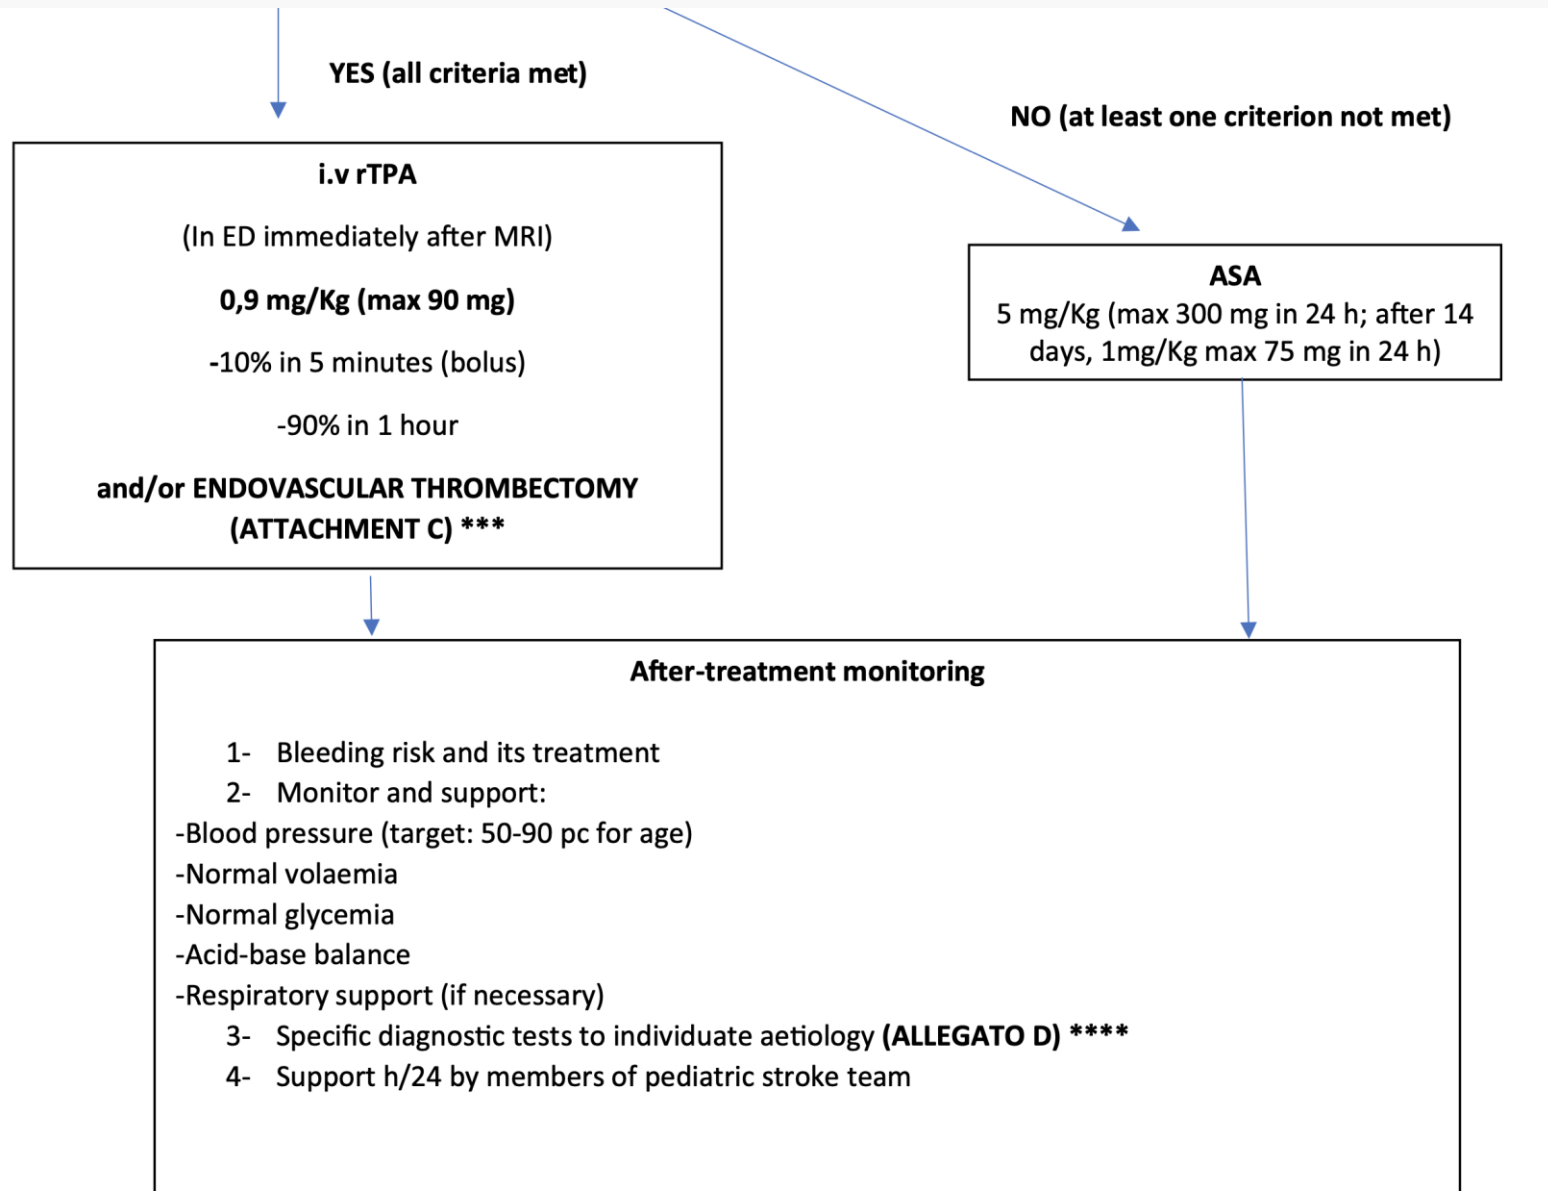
YES (all criteria met)

NO (at least one criterion not met)

i.v rTPA

(In ED immediately after MRI)

0,9 mg/Kg (max 90 mg)

-10% in 5 minutes (bolus)

-90% in 1 hour

and/or ENDOVASCULAR THROMBECTOMY (ATTACHMENT C) ***

ASA
5 mg/Kg (max 300 mg in 24 h; after 14 days, 1mg/Kg max 75 mg in 24 h)

After-treatment monitoring

1- Bleeding risk and its treatment
2- Monitor and support:
-Blood pressure (target: 50-90 pc for age)
-Normal volaemia
-Normal glycemia
-Acid-base balance
-Respiratory support (if necessary)
3- Specific diagnostic tests to individuate aetiology (ALLEGATO D) ****
4- Support h/24 by members of pediatric stroke team